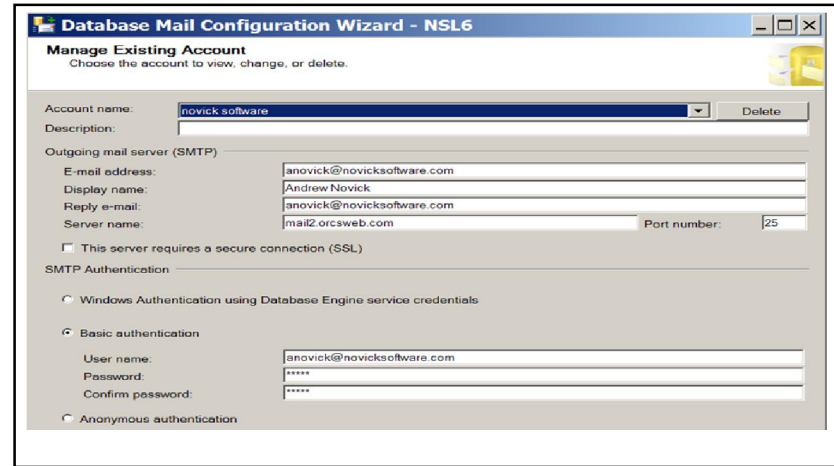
Database Mail Configuration Wizard - NSL6

Manage Existing Account
Choose the account to view, change, or delete.

Account name: novick software
Delete
Description:

Outgoing mail server (SMTP)
E-mail address: anovick@novicksoftware.com
Display name: Andrew Novick
Reply e-mail: anovick@novicksoftware.com
Server name: mail2.orcsweb.com
Port number: 25

This server requires a secure connection (SSL)

SMTP Authentication

Windows Authentication using Database Engine service credentials

Basic authentication
User name: anovick@novicksoftware.com
Password: *****
Confirm password: *****

Anonymous authentication